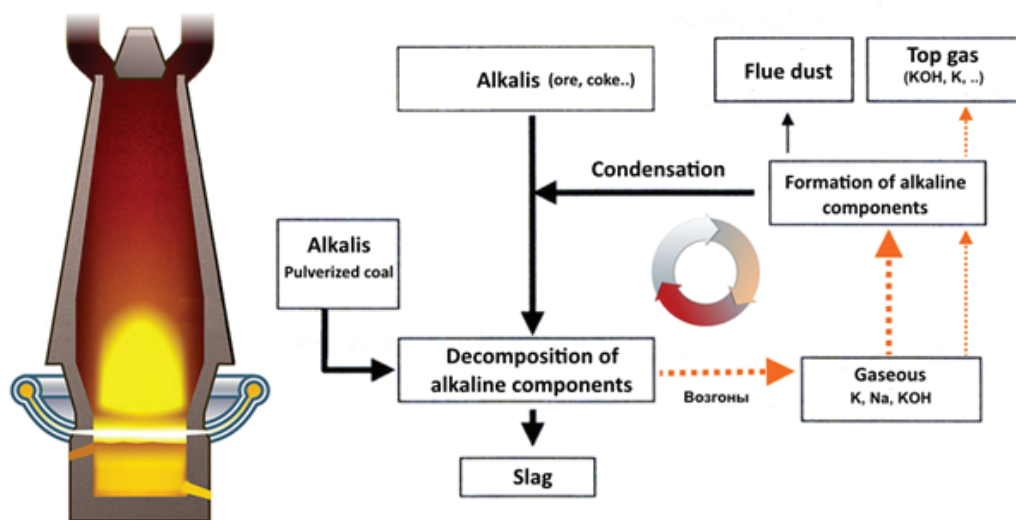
Alkalis (ore, coke..)

Flue dust

Top gas
(KOH, K, ..)

Condensation

Formation of alkaline components

Alkalis
Pulverized coal

Decomposition of alkaline components

Возгоны

Gaseous
K, Na, KOH

Slag